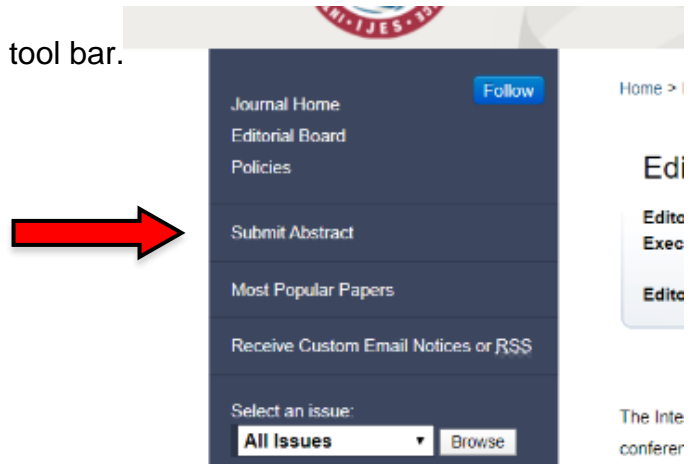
tool bar.

IJES

Follow

Journal Home
Editorial Board
Policies

Submit Abstract

Most Popular Papers

Receive Custom Email Notices or RSS

Select an issue:
All Issues
Browse

Home > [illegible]

Edi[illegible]

Edito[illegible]
Exec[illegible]

Edito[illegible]

The Inte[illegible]
conferen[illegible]